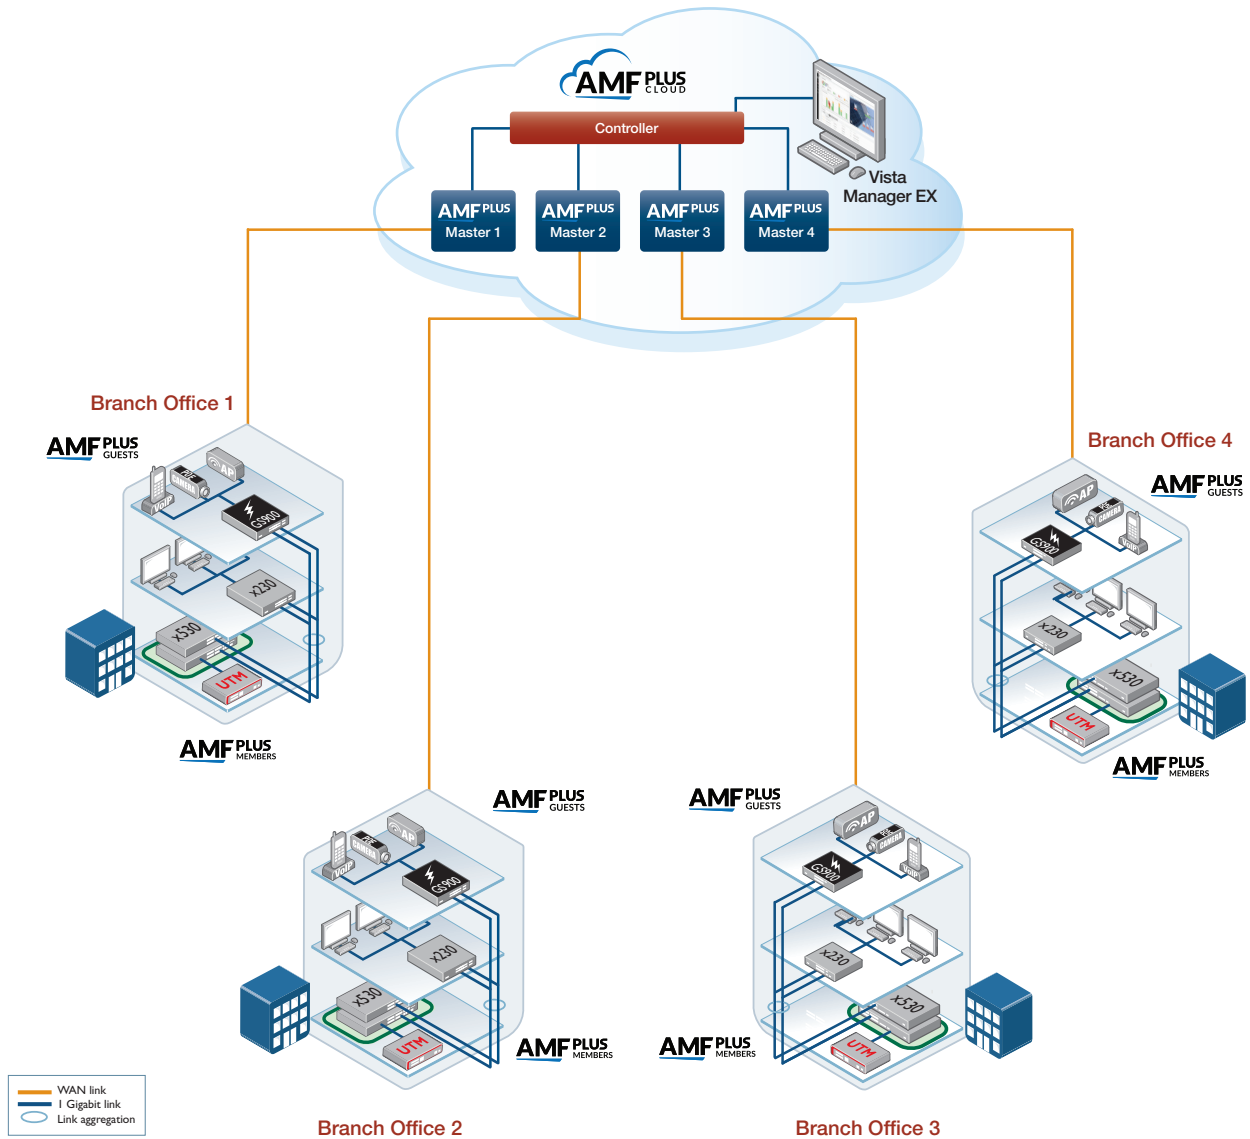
AMF PLUS CLOUD

Controller

Vista Manager EX

AMF PLUS Master 1

AMF PLUS Master 2

AMF PLUS Master 3

AMF PLUS Master 4

Branch Office 1

AMF PLUS GUESTS

VoIP
PTZ CAMERA
AP
GS900
x230
x530
UTM

AMF PLUS MEMBERS

Branch Office 4

AMF PLUS GUESTS

AP
PTZ CAMERA
VoIP
GS900
x230
x530
UTM

AMF PLUS MEMBERS

AMF PLUS GUESTS

VoIP
PTZ CAMERA
AP
GS900
x230
x530
UTM

AMF PLUS MEMBERS

AMF PLUS GUESTS

AP
PTZ CAMERA
VoIP
GS900
x230
x530
UTM

AMF PLUS MEMBERS

WAN link
1 Gigabit link
Link aggregation

Branch Office 2

Branch Office 3